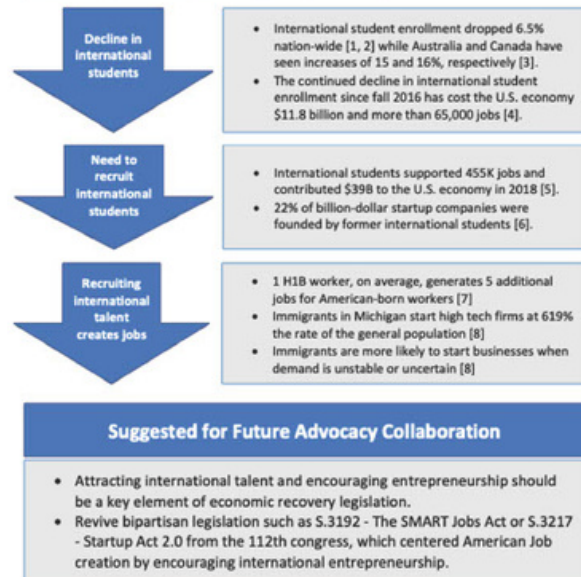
Decline in international students

• International student enrollment dropped 6.5% nation-wide [1, 2] while Australia and Canada have seen increases of 15 and 16%, respectively [3].
• The continued decline in international student enrollment since fall 2016 has cost the U.S. economy $11.8 billion and more than 65,000 jobs [4].

Need to recruit international students

• International students supported 455K jobs and contributed $39B to the U.S. economy in 2018 [5].
• 22% of billion-dollar startup companies were founded by former international students [6].

Recruiting international talent creates jobs

• 1 H1B worker, on average, generates 5 additional jobs for American-born workers [7]
• Immigrants in Michigan start high tech firms at 619% the rate of the general population [8]
• Immigrants are more likely to start businesses when demand is unstable or uncertain [8]

Suggested for Future Advocacy Collaboration

• Attracting international talent and encouraging entrepreneurship should be a key element of economic recovery legislation.
• Revive bipartisan legislation such as S.3192 - The SMART Jobs Act or S.3217 - Startup Act 2.0 from the 112th congress, which centered American Job creation by encouraging international entrepreneurship.